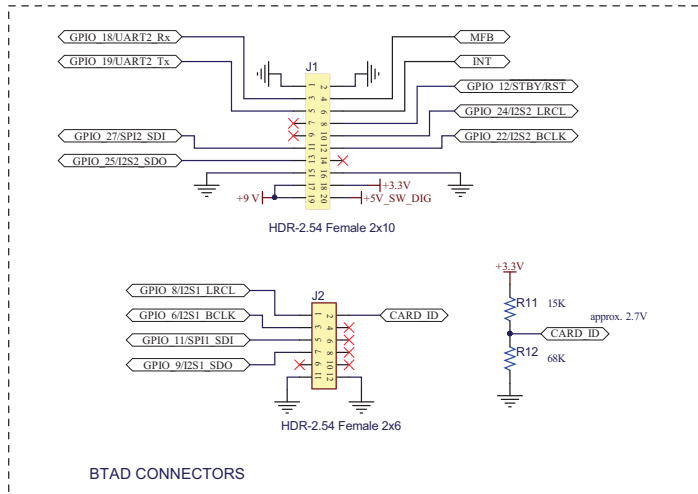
GPIO_18/UART2_Rx
GPIO_19/UART2_Tx
J1
MFB
INT
GPIO_12/STBY/RST
GPIO_24/I2S2_LRCL
GPIO_22/I2S2_BCLK
GPIO_27/SPI2_SDI
GPIO_25/I2S2_SDO
2 4 6 8 10 12 14 16 18 20
1 3 5 7 9 11 13 15 17 19
+3.3V
+9 V
+5V_SW_DIG
HDR-2.54 Female 2x10

GPIO_8/I2S1_LRCL
GPIO_6/I2S1_BCLK
GPIO_11/SPI1_SDI
GPIO_9/I2S1_SDO
J2
2 4 6 8 10 12
1 3 5 7 9 11
CARD_ID
HDR-2.54 Female 2x6

+3.3V
R11
15K
approx. 2.7V
CARD_ID
R12
68K

BTAD CONNECTORS